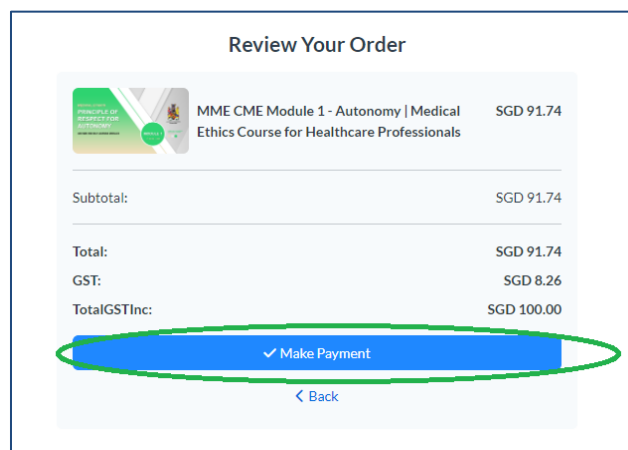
Review Your Order

PRINCIPLE OF RESPECT FOR AUTONOMY

MODULE 1

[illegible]

MME CME Module 1 - Autonomy | Medical Ethics Course for Healthcare Professionals

SGD 91.74

Subtotal: SGD 91.74

Total: SGD 91.74

GST: SGD 8.26

TotalGSTInc: SGD 100.00

✓ Make Payment

< Back